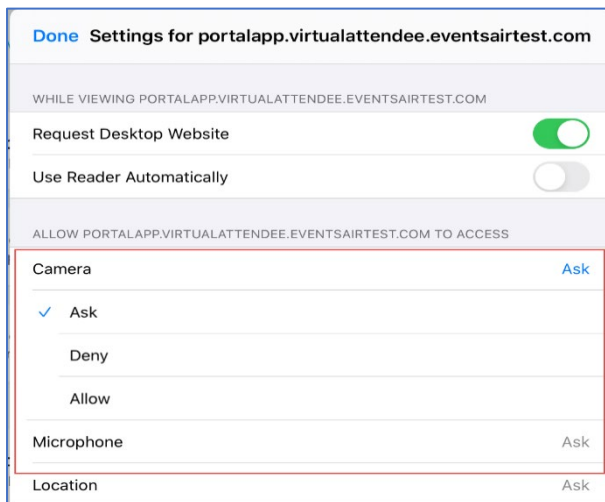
Done Settings for portalapp.virtualattendee.eventsairtest.com

WHILE VIEWING PORTALAPP.VIRTUALATTENDEE.EVENTSAIRTEST.COM

Request Desktop Website

Use Reader Automatically

ALLOW PORTALAPP.VIRTUALATTENDEE.EVENTSAIRTEST.COM TO ACCESS

Camera Ask

✓ Ask

Deny

Allow

Microphone Ask

Location Ask